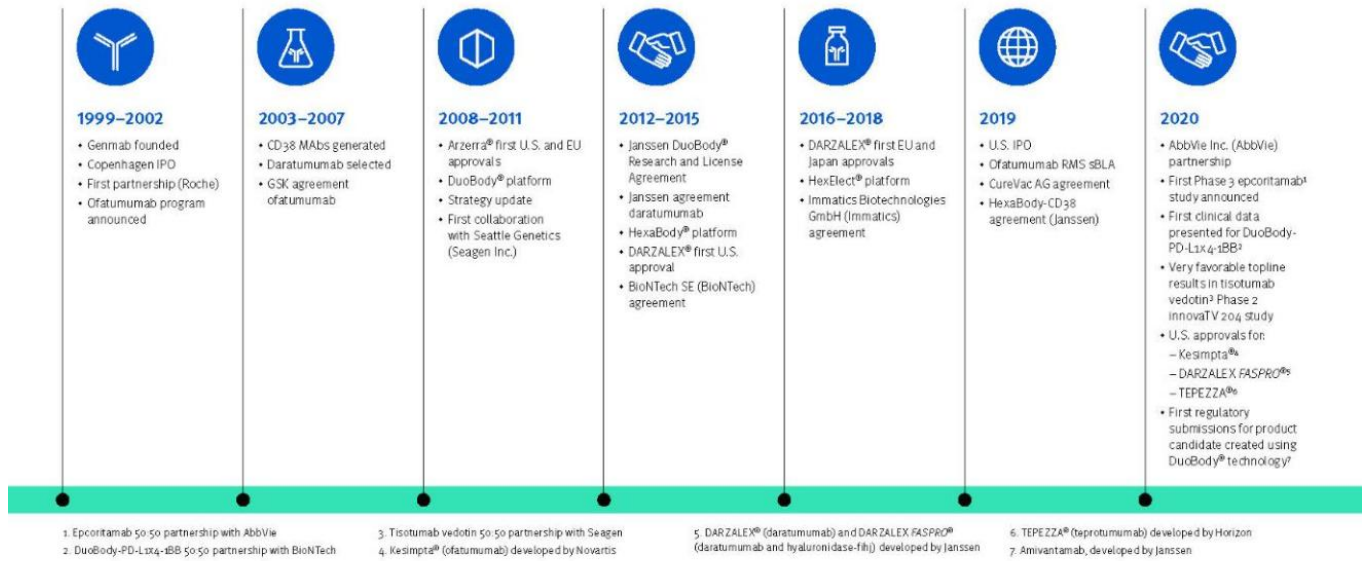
1999–2002

- Genmab founded
- Copenhagen IPO
- First partnership (Roche)
- Ofatumumab program announced

2003–2007

- CD38 MAbs generated
- Daratumumab selected
- GSK agreement ofatumumab

2008–2011

- Arzerra® first U.S. and EU approvals
- DuoBody® platform
- Strategy update
- First collaboration with Seattle Genetics (Seagen Inc.)

2012–2015

- Janssen DuoBody® Research and License Agreement
- Janssen agreement daratumumab
- HexaBody® platform
- DARZALEX® first U.S. approval
- BioNTech SE (BioNTech) agreement

2016–2018

- DARZALEX® first EU and Japan approvals
- HexElect® platform
- Immatics Biotechnologies GmbH (Immatics) agreement

2019

- U.S. IPO
- Ofatumumab RMS sBLA
- CureVac AG agreement
- HexaBody-CD38 agreement (Janssen)

2020

- AbbVie Inc. (AbbVie) partnership
- First Phase 3 epcoritamab¹ study announced
- First clinical data presented for DuoBody-PD-L1x4-1BB²
- Very favorable topline results in tisotumab vedotin³ Phase 2 innovaTV 204 study
- U.S. approvals for:
  – Kesimpta®⁴
  – DARZALEX FASPRO®⁵
  – TEPEZZA®⁶
- First regulatory submissions for product candidate created using DuoBody® technology⁷

1. Epcoritamab 50:50 partnership with AbbVie
2. DuoBody-PD-L1x4-1BB 50:50 partnership with BioNTech
3. Tisotumab vedotin 50:50 partnership with Seagen
4. Kesimpta® (ofatumumab) developed by Novartis
5. DARZALEX® (daratumumab) and DARZALEX FASPRO® (daratumumab and hyaluronidase-fihj) developed by Janssen
6. TEPEZZA® (teprotumumab) developed by Horizon
7. Amivantamab, developed by Janssen